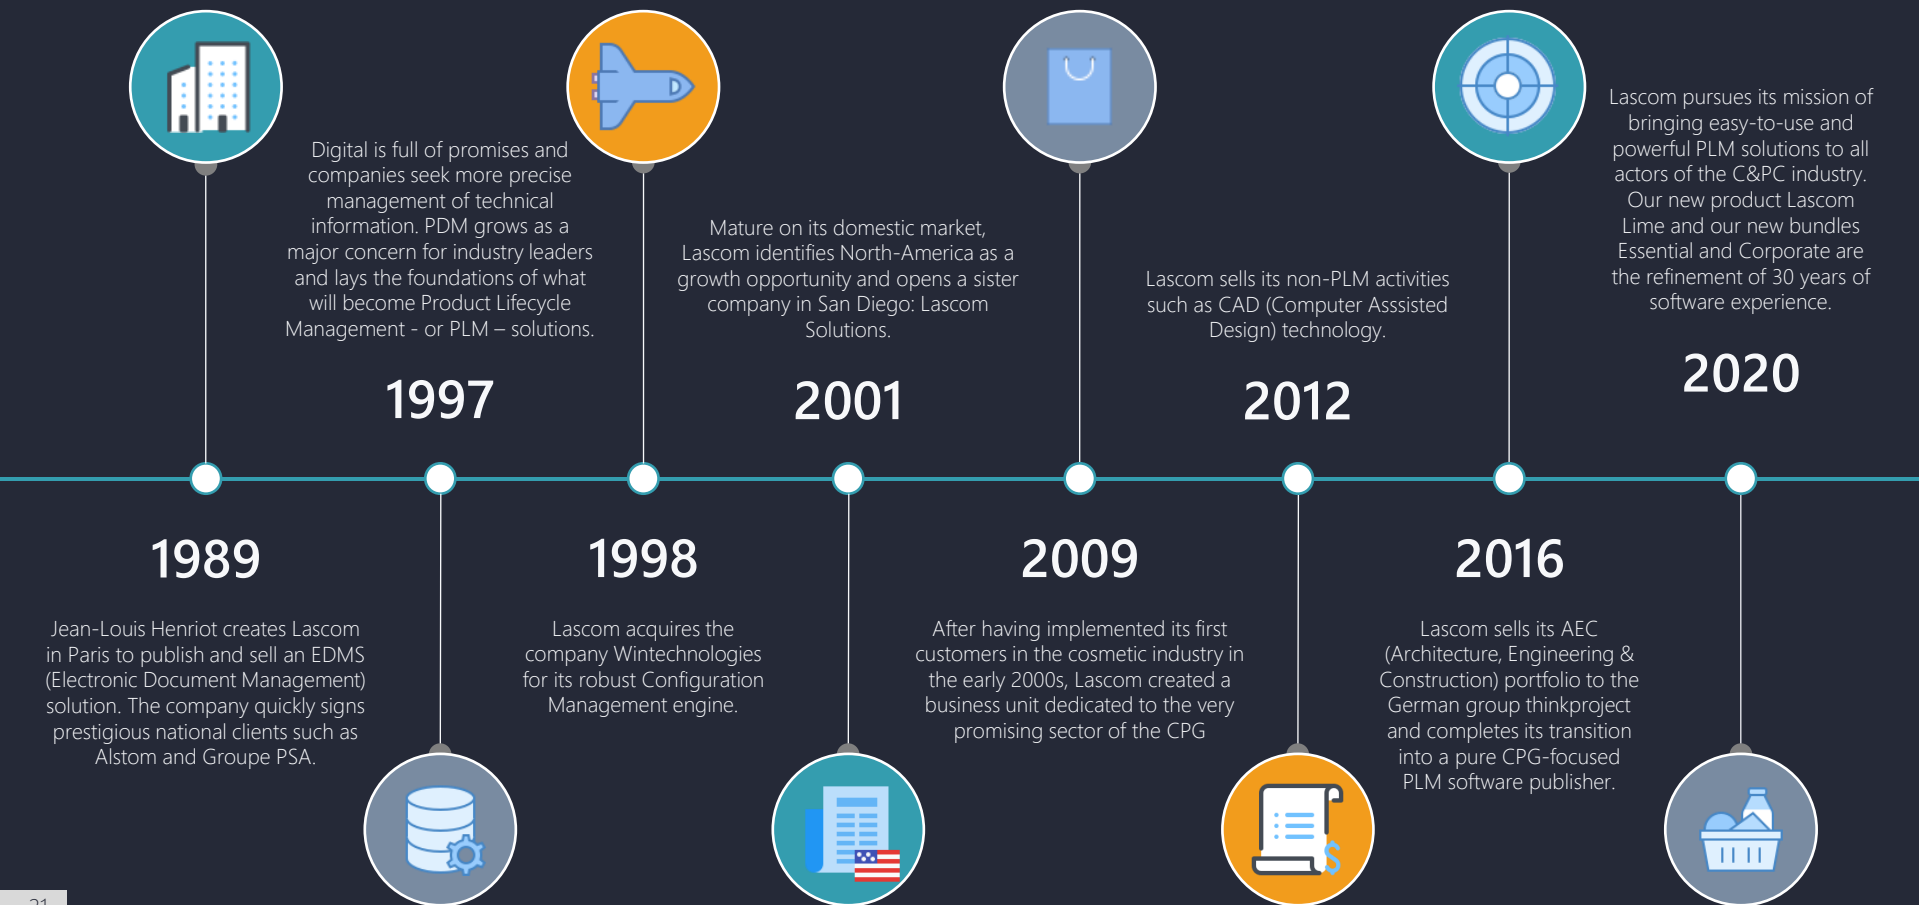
Digital is full of promises and companies seek more precise management of technical information. PDM grows as a major concern for industry leaders and lays the foundations of what will become Product Lifecycle Management - or PLM – solutions.

1997

Mature on its domestic market, Lascom identifies North-America as a growth opportunity and opens a sister company in San Diego: Lascom Solutions.

2001

Lascom sells its non-PLM activities such as CAD (Computer Asssisted Design) technology.

2012

Lascom pursues its mission of bringing easy-to-use and powerful PLM solutions to all actors of the C&PC industry. Our new product Lascom Lime and our new bundles Essential and Corporate are the refinement of 30 years of software experience.

2020

1989

Jean-Louis Henriot creates Lascom in Paris to publish and sell an EDMS (Electronic Document Management) solution. The company quickly signs prestigious national clients such as Alstom and Groupe PSA.

1998

Lascom acquires the company Wintechnologies for its robust Configuration Management engine.

2009

After having implemented its first customers in the cosmetic industry in the early 2000s, Lascom created a business unit dedicated to the very promising sector of the CPG

2016

Lascom sells its AEC (Architecture, Engineering & Construction) portfolio to the German group thinkproject and completes its transition into a pure CPG-focused PLM software publisher.

21